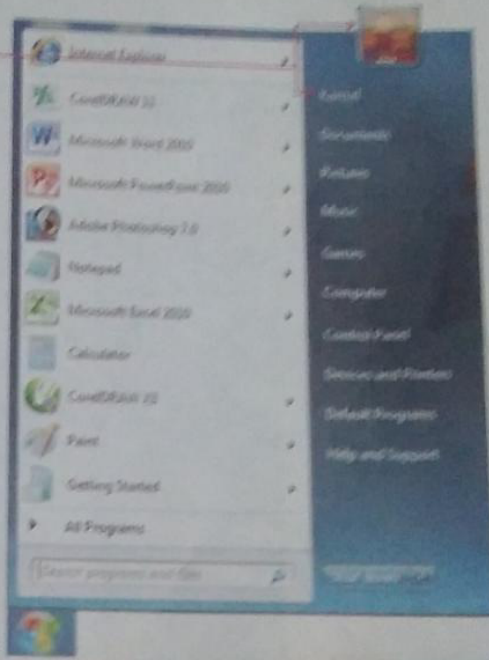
Internet Explorer

CorelDRAW X3

Microsoft Word 2010

Microsoft PowerPoint 2010

Adobe Photoshop 7.0

Notepad

Microsoft Excel 2010

Calculator

CorelDRAW X3

Paint

Getting Started

All Programs

Search programs and files

Kamal

Documents

Pictures

Music

Games

Computer

Control Panel

Devices and Printers

Default Programs

Help and Support

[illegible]